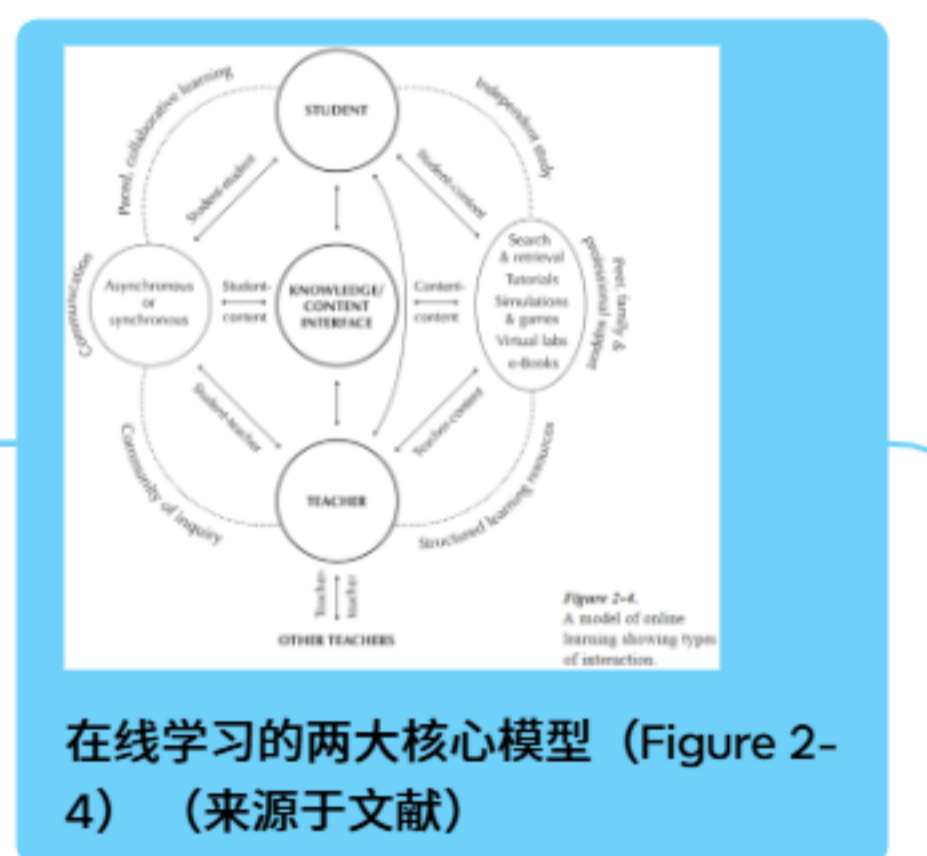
Paired, collaborative learning

STUDENT

Independent study

Student-student

Student-content

Communication

Asynchronous or synchronous

Student-content

KNOWLEDGE/ CONTENT INTERFACE

Content-content

Search & retrieval
Tutorials
Simulations & games
Virtual labs
e-Books

Peer, family & professional support

Student-teacher

Teacher-content

Community of inquiry

TEACHER

Structured learning resources

Teacher-teacher

OTHER TEACHERS

Figure 2-4.
A model of online learning showing types of interaction.

在线学习的两大核心模型（Figure 2-4）（来源于文献）